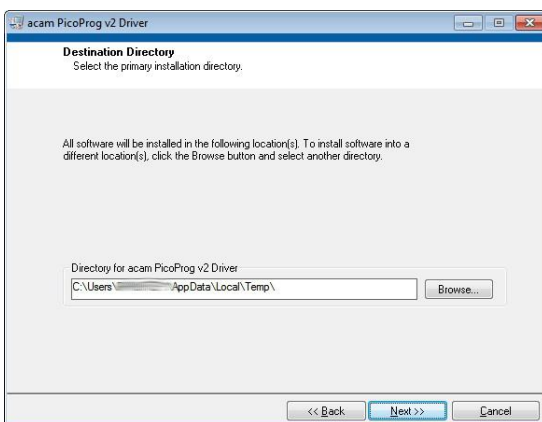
acam PicoProg v2 Driver

Destination Directory
Select the primary installation directory.

All software will be installed in the following location(s). To install software into a different location(s), click the Browse button and select another directory.

Directory for acam PicoProg v2 Driver
C:\Users\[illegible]AppData\Local\Temp\

Browse...

<< Back
Next >>
Cancel